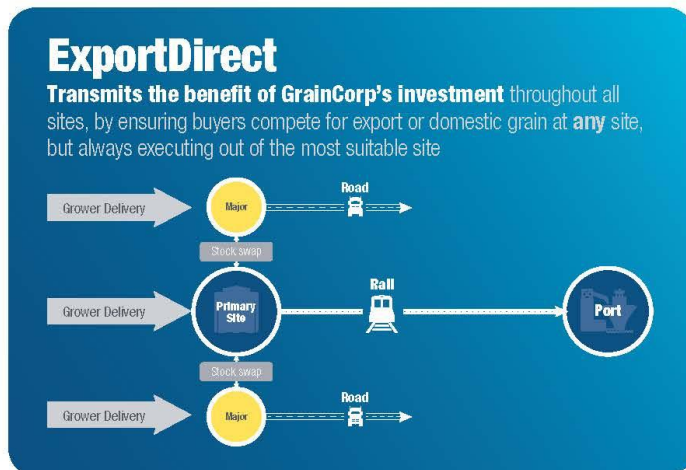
ExportDirect

Transmits the benefit of GrainCorp's investment throughout all sites, by ensuring buyers compete for export or domestic grain at any site, but always executing out of the most suitable site

Grower Delivery
Major
Road
Stock swap
Grower Delivery
Primary Site
Rail
Port
Stock swap
Grower Delivery
Major
Road